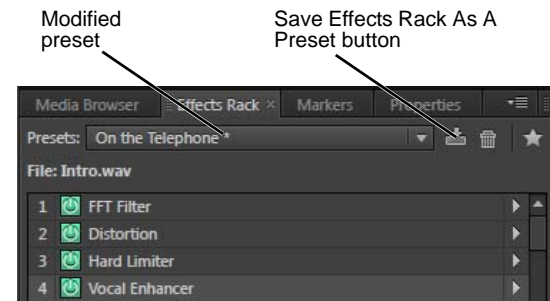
Modified preset

Save Effects Rack As A Preset button

Media Browser
Effects Rack ×
Markers
Properties

Presets: On the Telephone *

File: Intro.wav

1 FFT Filter
2 Distortion
3 Hard Limiter
4 Vocal Enhancer